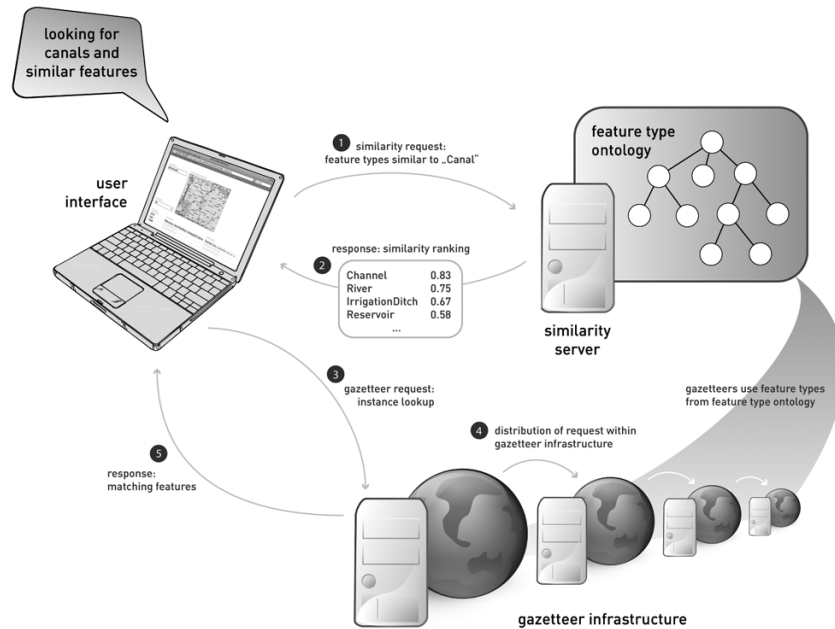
looking for canals and similar features

user interface

1 similarity request: feature types similar to „Canal"

feature type ontology

2 response: similarity ranking

| | |
|---|---|
| Channel | 0.83 |
| River | 0.75 |
| IrrigationDitch | 0.67 |
| Reservoir | 0.58 |
| ... | |

similarity server

3 gazetteer request: instance lookup

gazetteers use feature types from feature type ontology

4 distribution of request within gazetteer infrastructure

5 response: matching features

gazetteer infrastructure